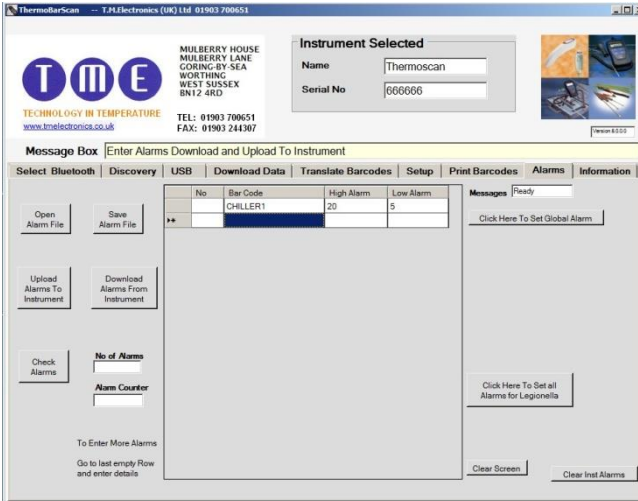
ThermoBarScan -- T.M.Electronics (UK) Ltd 01903 700651

TME
TECHNOLOGY IN TEMPERATURE
www.tmelectronics.co.uk

MULBERRY HOUSE
MULBERRY LANE
GORING-BY-SEA
WORTHING
WEST SUSSEX
BN12 4RD

TEL: 01903 700651
FAX: 01903 244307

Instrument Selected
Name Thermoscan
Serial No 666666

Version 8.0.0.0

Message Box Enter Alarms Download and Upload To Instrument

Select Bluetooth | Discovery | USB | Download Data | Translate Barcodes | Setup | Print Barcodes | Alarms | Information

Open Alarm File
Save Alarm File
Upload Alarms To Instrument
Download Alarms From Instrument
Check Alarms
No of Alarms
Alarm Counter

| No | Bar Code | High Alarm | Low Alarm |
|---|---|---|---|
| | CHILLER1 | 20 | 5 |
| | | | |

Messages Ready
Click Here To Set Global Alarm
Click Here To Set all Alarms for Legionella

To Enter More Alarms
Go to last empty Row and enter details

Clear Screen
Clear Inst Alarms